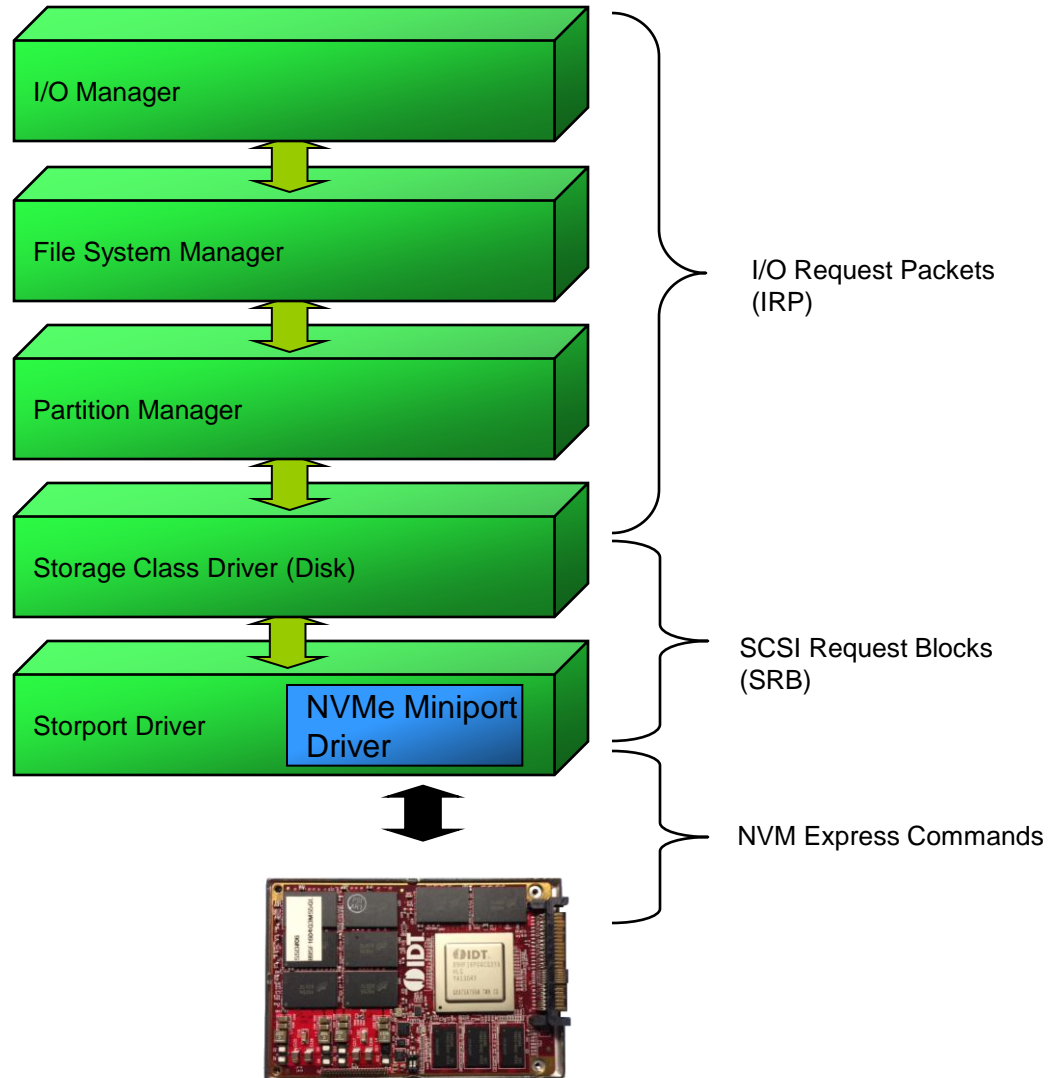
I/O Manager

File System Manager

Partition Manager

Storage Class Driver (Disk)

Storport Driver

NVMe Miniport Driver

I/O Request Packets (IRP)

SCSI Request Blocks (SRB)

NVM Express Commands

IDT

IDT